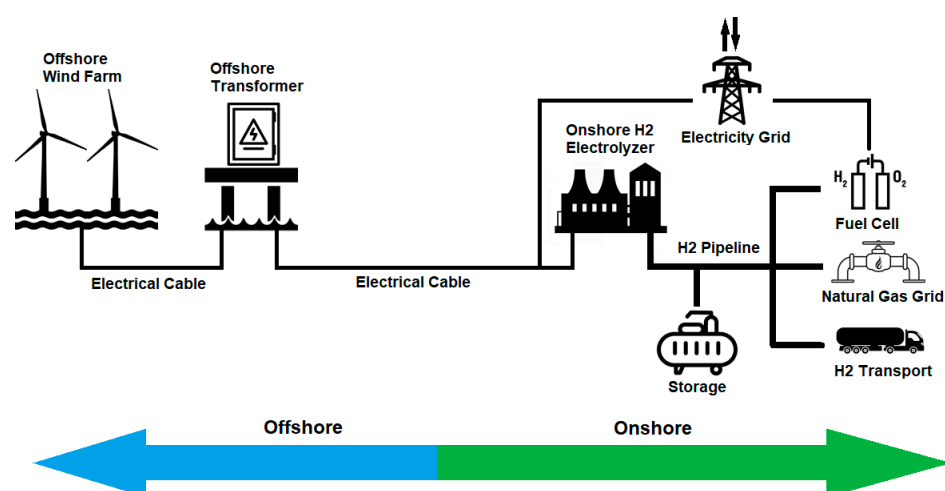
Offshore Wind Farm

Offshore Transformer

Electrical Cable

Electrical Cable

Electricity Grid

Onshore H2 Electrolyzer

$H_2$ $O_2$

Fuel Cell

H2 Pipeline

Natural Gas Grid

Storage

H2 Transport

Offshore

Onshore